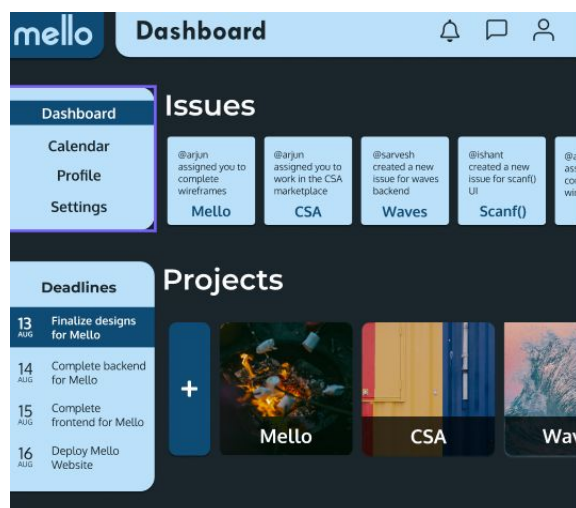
mello

Dashboard

Dashboard
Calendar
Profile
Settings

Issues

@arjun assigned you to complete wireframes
Mello

@arjun assigned you to work in the CSA marketplace
CSA

@sarvesh created a new issue for waves backend
Waves

@ishant created a new issue for scanf() UI
Scanf()

@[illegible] as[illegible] co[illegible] wi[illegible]

Deadlines

13 AUG Finalize designs for Mello
14 AUG Complete backend for Mello
15 AUG Complete frontend for Mello
16 AUG Deploy Mello Website

Projects

+
Mello
CSA
Wav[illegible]